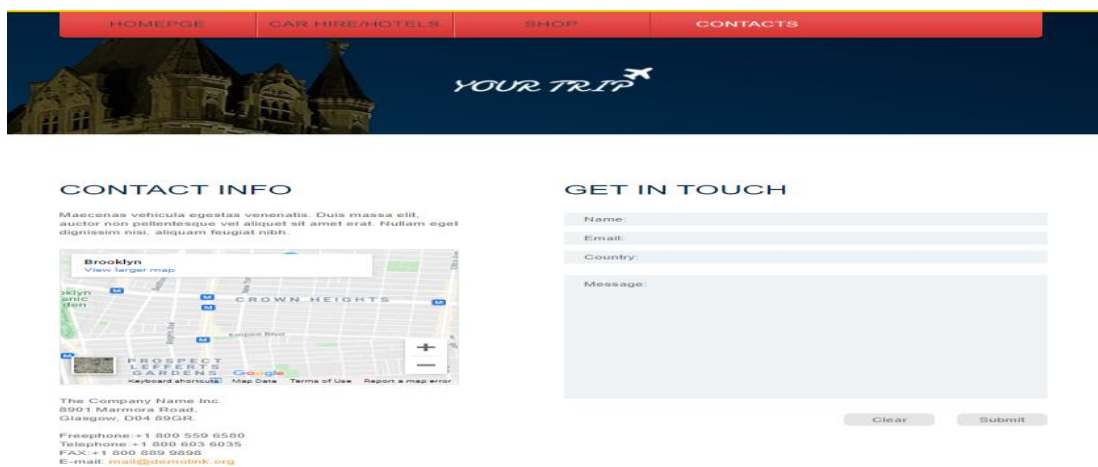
HOMEPGE | CAR HIRE/HOTELS | SHOP | CONTACTS

YOUR TRIP

CONTACT INFO

Maecenas vehicula egestas venenatis. Duis massa elit, auctor non pellentesque vel aliquet sit amet erat. Nullam eget dignissim nisi, aliquam feugiat nibh.

Brooklyn
View larger map

oklyn
anic
den

CROWN HEIGHTS

Empire Blvd

PROSPECT
LEFFERTS
GARDENS

Google

Keyboard shortcuts Map Data Terms of Use Report a map error

The Company Name Inc.
8901 Marmora Road,
Glasgow, D04 89GR.

Freephone:+1 800 559 6580
Telephone:+1 800 603 6035
FAX:+1 800 889 9898
E-mail: mail@demolink.org

GET IN TOUCH

Name:

Email:

Country:

Message:

Clear

Submit